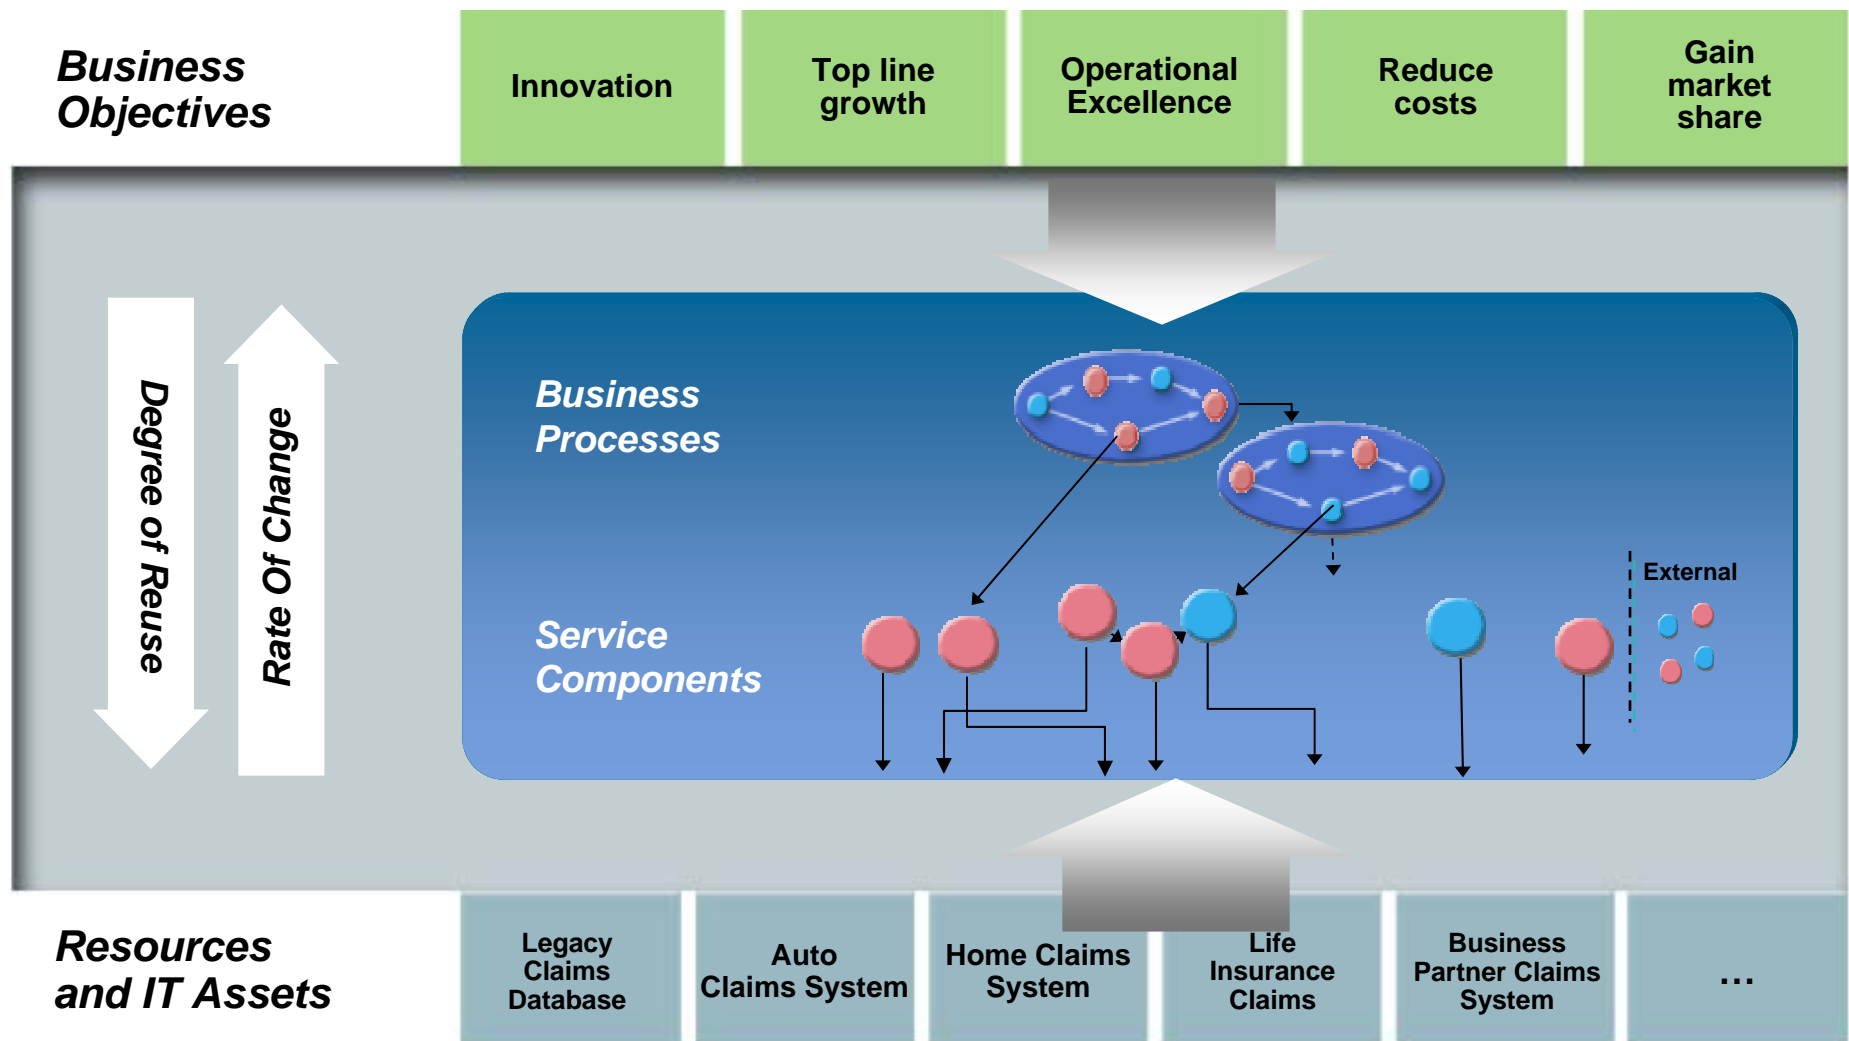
Business Objectives

Innovation

Top line growth

Operational Excellence

Reduce costs

Gain market share

Degree of Reuse

Rate Of Change

Business Processes

Service Components

External

Resources and IT Assets

Legacy Claims Database

Auto Claims System

Home Claims System

Life Insurance Claims

Business Partner Claims System

...